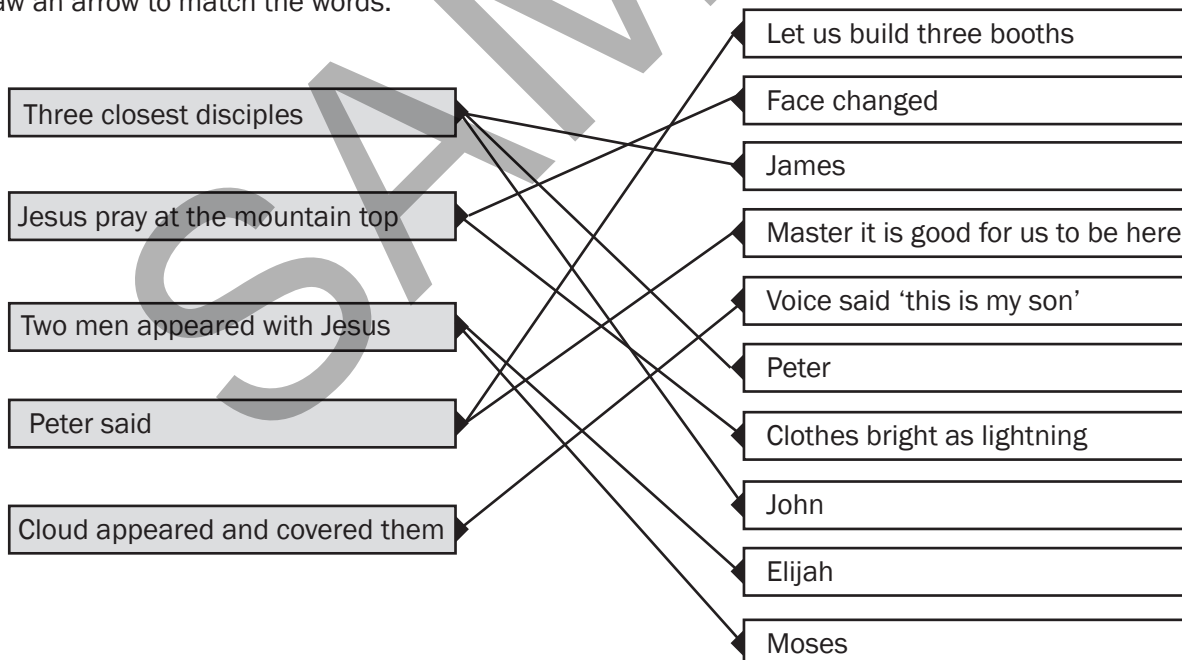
aw an arrow to match the words.

Three closest disciples

Jesus pray at the mountain top

Two men appeared with Jesus

Peter said

Cloud appeared and covered them

Let us build three booths

Face changed

James

Master it is good for us to be here

Voice said 'this is my son'

Peter

Clothes bright as lightning

John

Elijah

Moses

SAM